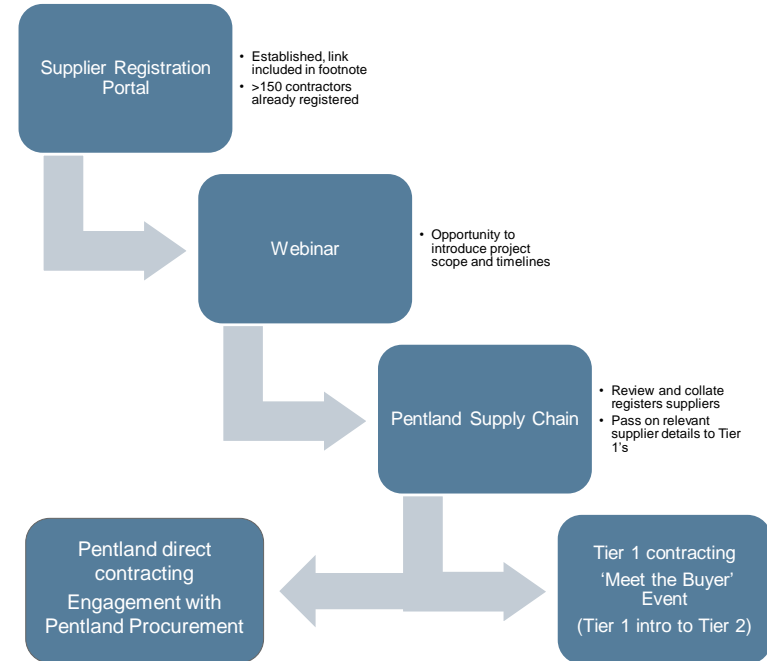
Supplier Registration Portal

• Established, link included in footnote
• >150 contractors already registered

Webinar

• Opportunity to introduce project scope and timelines

Pentland Supply Chain

• Review and collate registers suppliers
• Pass on relevant supplier details to Tier 1's

Pentland direct contracting
Engagement with Pentland Procurement

Tier 1 contracting
'Meet the Buyer' Event
(Tier 1 intro to Tier 2)